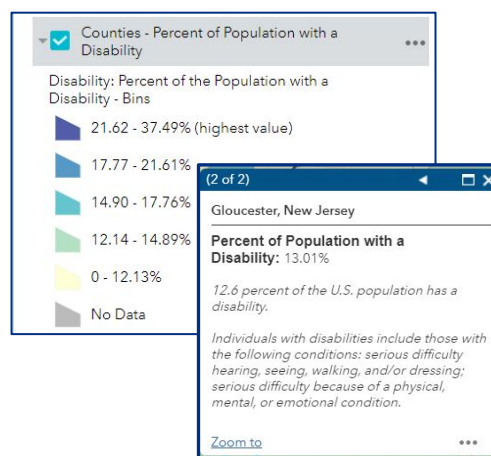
Counties - Percent of Population with a Disability

Disability: Percent of the Population with a Disability - Bins

21.62 - 37.49% (highest value)

17.77 - 21.61%

14.90 - 17.76%

12.14 - 14.89%

0 - 12.13%

No Data

(2 of 2)

Gloucester, New Jersey

Percent of Population with a Disability: 13.01%

12.6 percent of the U.S. population has a disability.

Individuals with disabilities include those with the following conditions: serious difficulty hearing, seeing, walking, and/or dressing; serious difficulty because of a physical, mental, or emotional condition.

Zoom to